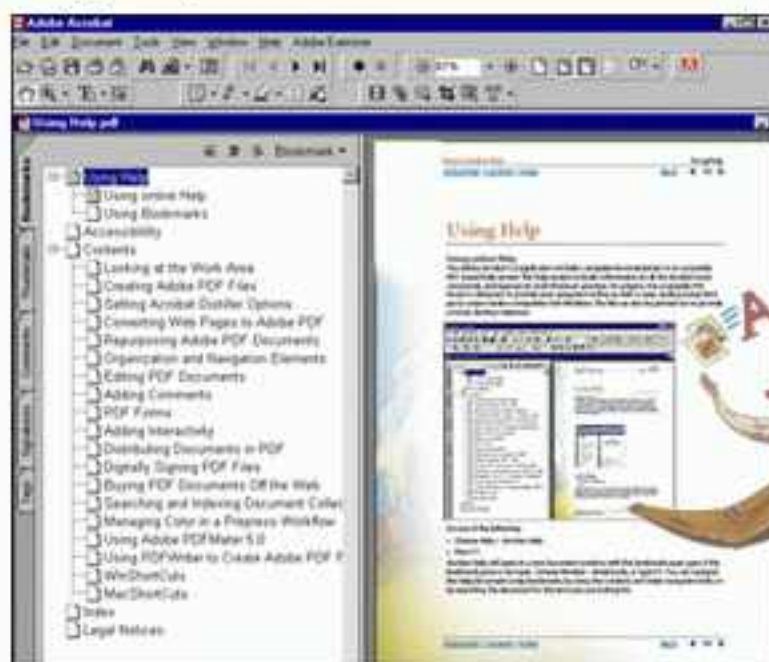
Adobe Acrobat

File Edit Document Tools View Window Help Adobe Exercise

Using Help.pdf

Bookmark

Using Help
Using online Help
Using Bookmarks
Accessibility
Contents
Looking at the Work Area
Creating Adobe PDF Files
Setting Acrobat Distiller Options
Converting Web Pages to Adobe PDF
Repurposing Adobe PDF Documents
Organization and Navigation Elements
Editing PDF Documents
Adding Comments
PDF Forms
Adding Interactivity
Distributing Documents in PDF
Digitally Signing PDF Files
Buying PDF Documents Off the Web
Searching and Indexing Document Collec
Managing Color in a Prepress Workflow
Using Adobe PDFMaker 5.0
Using PDFWriter to Create Adobe PDF F
WinShortCuts
MacShortCuts
Index
Legal Notices

Using Help

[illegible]